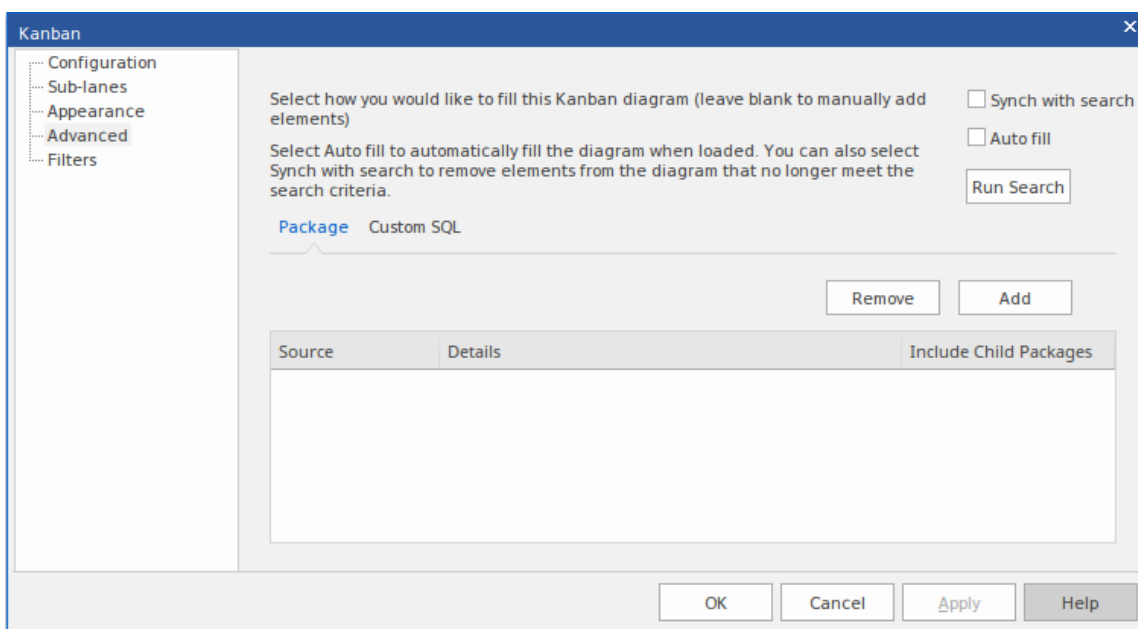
Kanban

Configuration
Sub-lanes
Appearance
Advanced
Filters

Select how you would like to fill this Kanban diagram (leave blank to manually add elements)

Select Auto fill to automatically fill the diagram when loaded. You can also select Synch with search to remove elements from the diagram that no longer meet the search criteria.

Synch with search
Auto fill
Run Search

Package Custom SQL

Remove Add

| Source | Details | Include Child Packages |
|---|---|---|

OK Cancel Apply Help